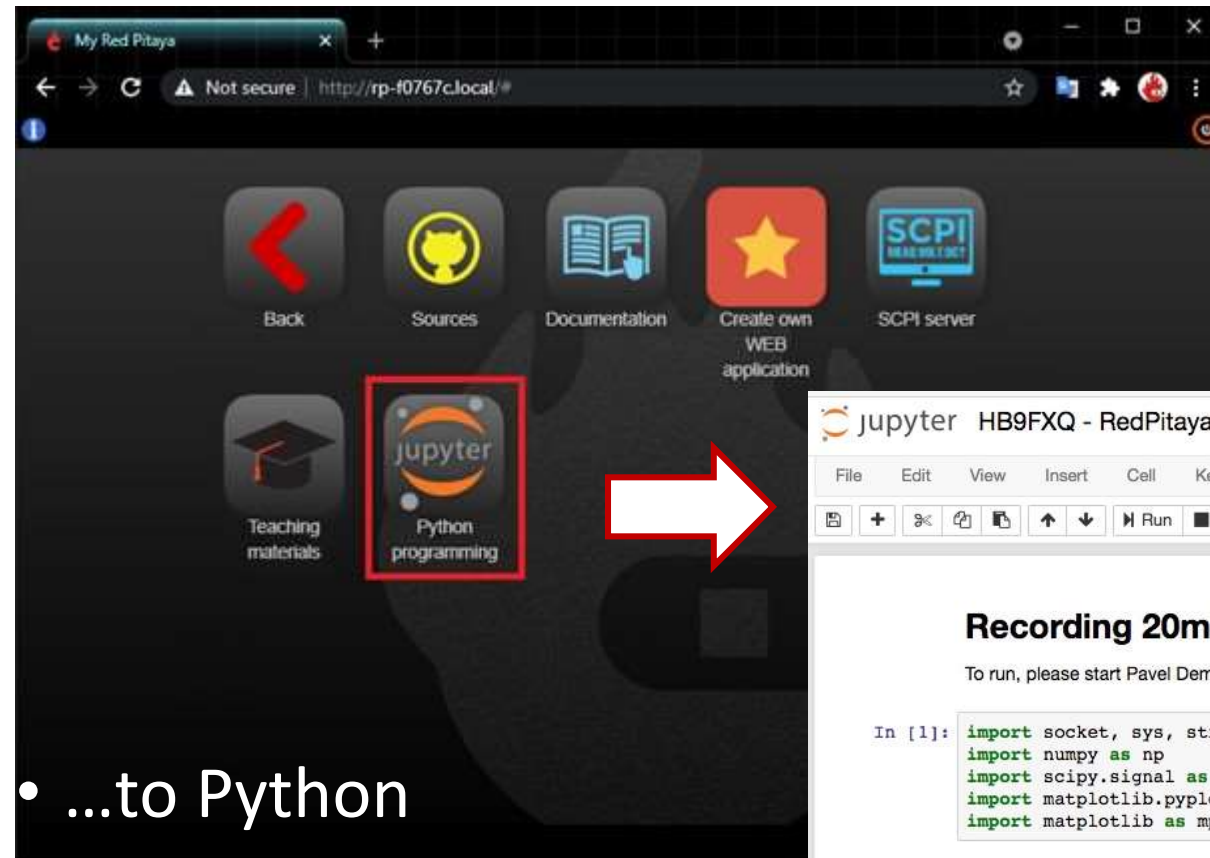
My Red Pitaya ×
Not secure | http://rp-f0767c.local/#

Back
Sources
Documentation
Create own WEB application
SCPI server
Teaching materials
Python programming

jupyter HB9FXQ - RedPitaya
File Edit View Insert Cell K
Run

Recording 20m
To run, please start Pavel Dem

In [1]: import socket, sys, st
import numpy as np
import scipy.signal as
import matplotlib.pypl
import matplotlib as m

• …to Python